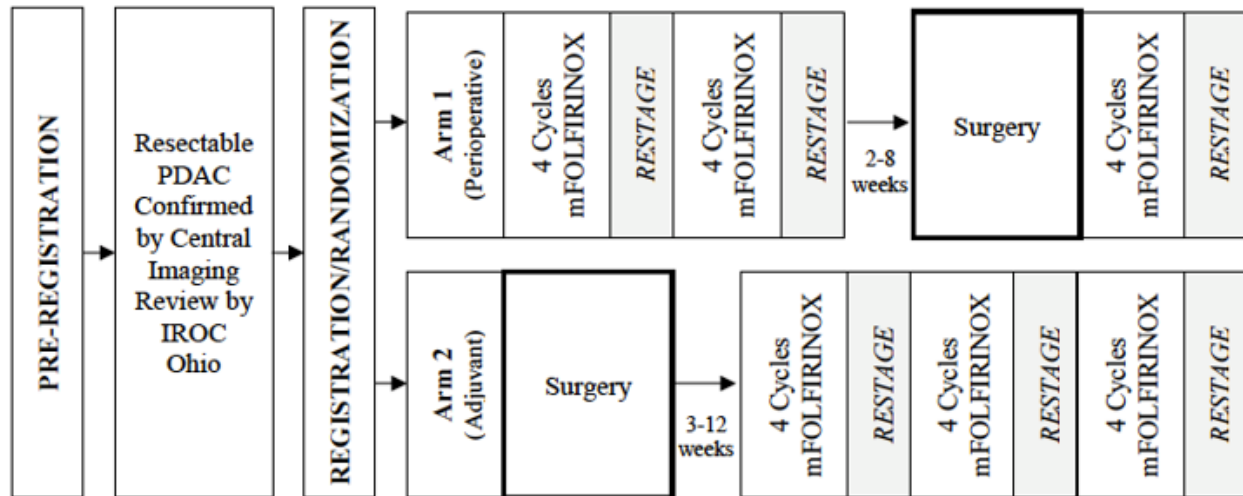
PRE-REGISTRATION

Resectable PDAC Confirmed by Central Imaging Review by IROC Ohio

REGISTRATION/RANDOMIZATION

Arm 1 (Perioperative)

4 Cycles mFOLFIRINOX

RESTAGE

4 Cycles mFOLFIRINOX

RESTAGE

2-8 weeks

Surgery

4 Cycles mFOLFIRINOX

RESTAGE

Arm 2 (Adjuvant)

Surgery

3-12 weeks

4 Cycles mFOLFIRINOX

RESTAGE

4 Cycles mFOLFIRINOX

RESTAGE

4 Cycles mFOLFIRINOX

RESTAGE